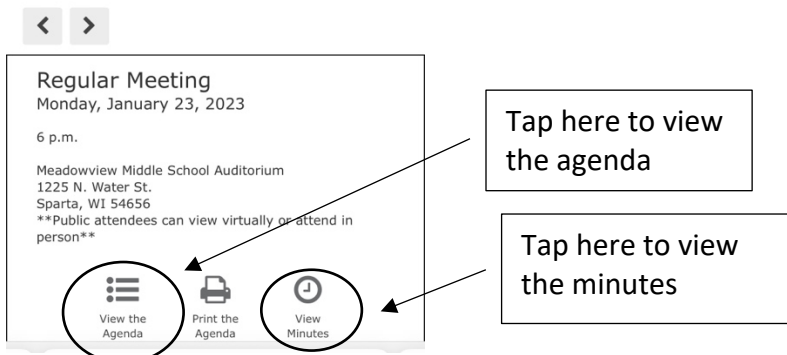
< >

Regular Meeting
Monday, January 23, 2023

6 p.m.

Meadowview Middle School Auditorium
1225 N. Water St.
Sparta, WI 54656
**Public attendees can view virtually or attend in person**

View the Agenda

Print the Agenda

View Minutes

Tap here to view the agenda

Tap here to view the minutes